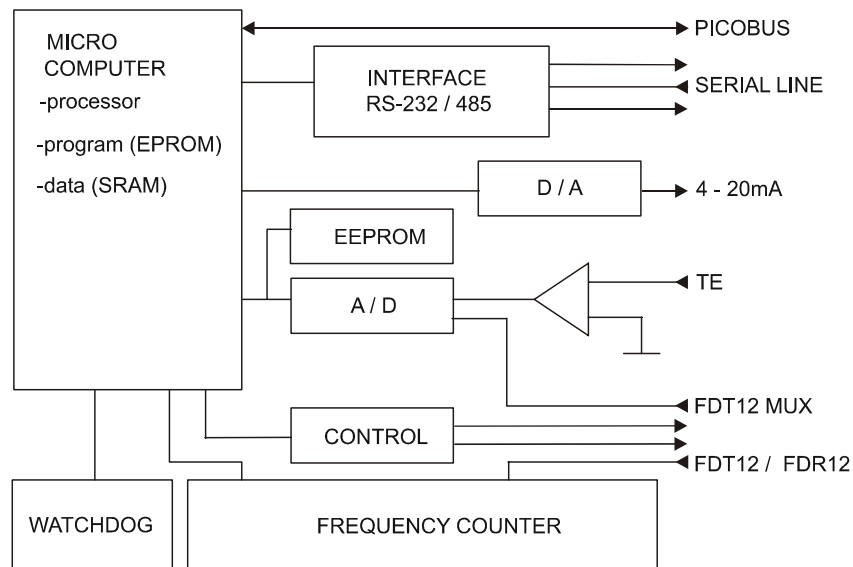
MICRO COMPUTER
-processor
-program (EPROM)
-data (SRAM)

PICOBUS

INTERFACE
RS-232 / 485

SERIAL LINE

D / A

4 - 20mA

EEPROM

A / D

TE

FDT12 MUX

CONTROL

FDT12 / FDR12

WATCHDOG

FREQUENCY COUNTER